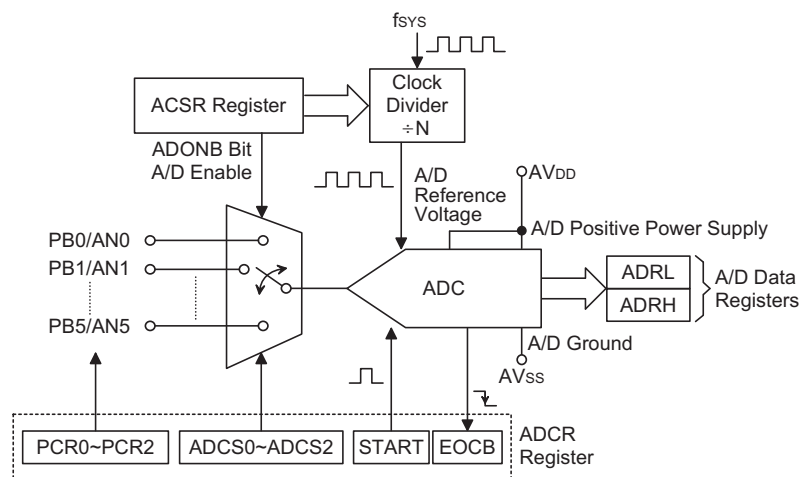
$f_{SYS}$

ACSR Register

Clock Divider ÷N

ADONB Bit
A/D Enable

A/D Reference Voltage

$AV_{DD}$

A/D Positive Power Supply

PB0/AN0
PB1/AN1
PB5/AN5

ADC

ADRL
ADRH

A/D Data Registers

A/D Ground

$AV_{SS}$

PCR0~PCR2

ADCS0~ADCS2

START

EOCB

ADCR Register